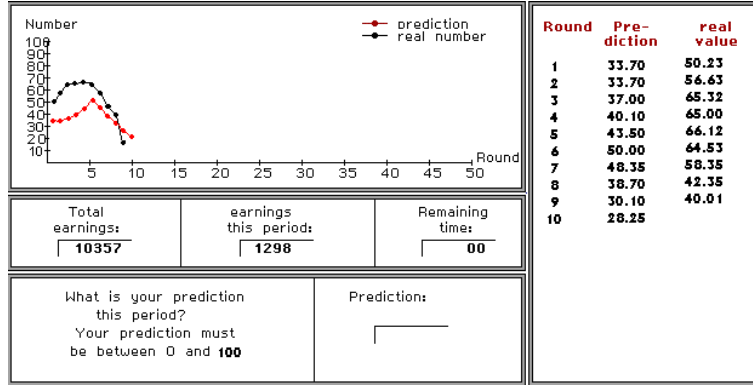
Number

100
90
80
70
60
50
40
30
20
10

5 10 15 20 25 30 35 40 45 50 Round

prediction
real number

| Round | Prediction | real value |
|---|---|---|
| 1 | 33.70 | 50.23 |
| 2 | 33.70 | 56.63 |
| 3 | 37.00 | 65.32 |
| 4 | 40.10 | 65.00 |
| 5 | 43.50 | 66.12 |
| 6 | 50.00 | 64.53 |
| 7 | 48.35 | 58.35 |
| 8 | 38.70 | 42.35 |
| 9 | 30.10 | 40.01 |
| 10 | 28.25 | |

Total earnings: 10357

earnings this period: 1298

Remaining time: 00

What is your prediction this period? Your prediction must be between 0 and 100

Prediction: